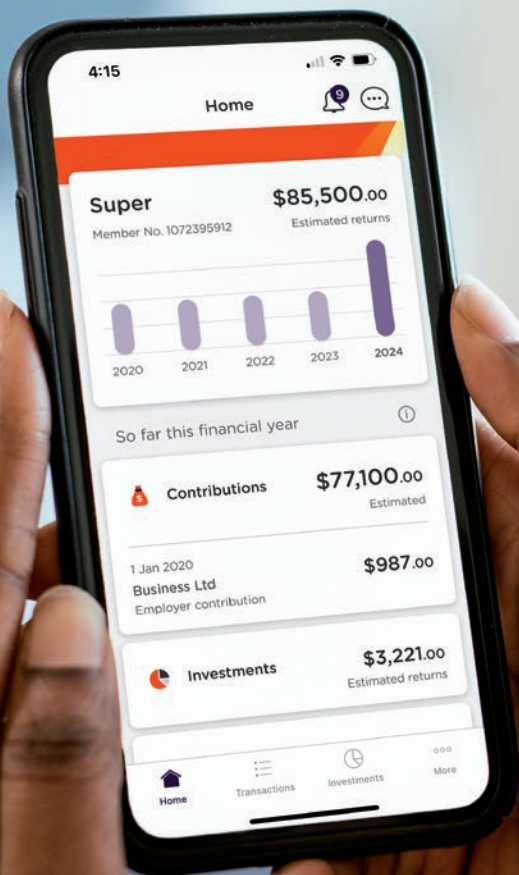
4:15

Home

9

Super

$85,500.00

Member No. 1072395912

Estimated returns

2020

2021

2022

2023

2024

So far this financial year

Contributions

$77,100.00

Estimated

1 Jan 2020

Business Ltd

Employer contribution

$987.00

Investments

$3,221.00

Estimated returns

Home

Transactions

Investments

More